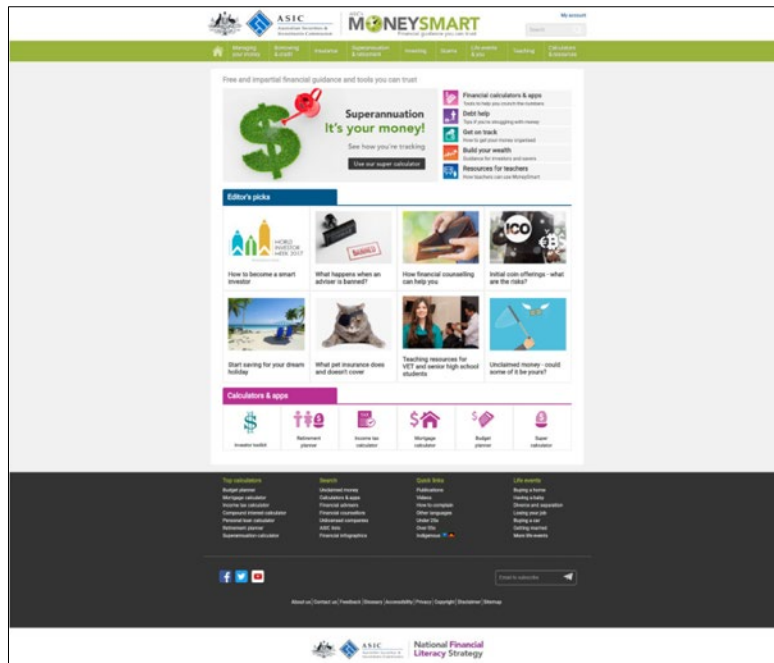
ASIC
Australian Securities & Investments Commission

ASIC's MONEYSMART
Financial guidance you can trust

My account

Search

Managing your money | Borrowing & credit | Insurance | Superannuation & retirement | Investing | Scams | Life events & you | Teaching | Calculators & resources

Free and impartial financial guidance and tools you can trust

Superannuation
It's your money!
See how you're tracking
Use our super calculator

Financial calculators & apps
Tools to help you crunch the numbers
Debt help
Tips if you're struggling with money
Get on track
How to get your money organised
Build your wealth
Guidance for investors and savers
Resources for teachers
How teachers can use MoneySmart

Editor's picks

WORLD INVESTOR WEEK 2017
How to become a smart investor

BANNED
What happens when an adviser is banned?

How financial counselling can help you

ICO
Initial coin offerings - what are the risks?

Start saving for your dream holiday

What pet insurance does and doesn't cover

Teaching resources for VET and senior high school students

Unclaimed money - could some of it be yours?

Calculators & apps

Investor toolkit
Retirement planner
Income tax calculator
Mortgage calculator
Budget planner
Super calculator

Top calculators
Budget planner
Mortgage calculator
Income tax calculator
Compound interest calculator
Personal loan calculator
Retirement planner
Superannuation calculator

Search
Unclaimed money
Calculators & apps
Financial advisers
Financial counsellors
Unlicensed companies
ASIC lists
Financial infographics

Quick links
Publications
Videos
How to complain
Other languages
Under 25s
Over 55s
Indigenous

Life events
Buying a home
Having a baby
Divorce and separation
Losing your job
Buying a car
Getting married
More life events

Email to subscribe

About us | Contact us | Feedback | Glossary | Accessibility | Privacy | Copyright | Disclaimer | Sitemap

ASIC
Australian Securities & Investments Commission
National Financial Literacy Strategy